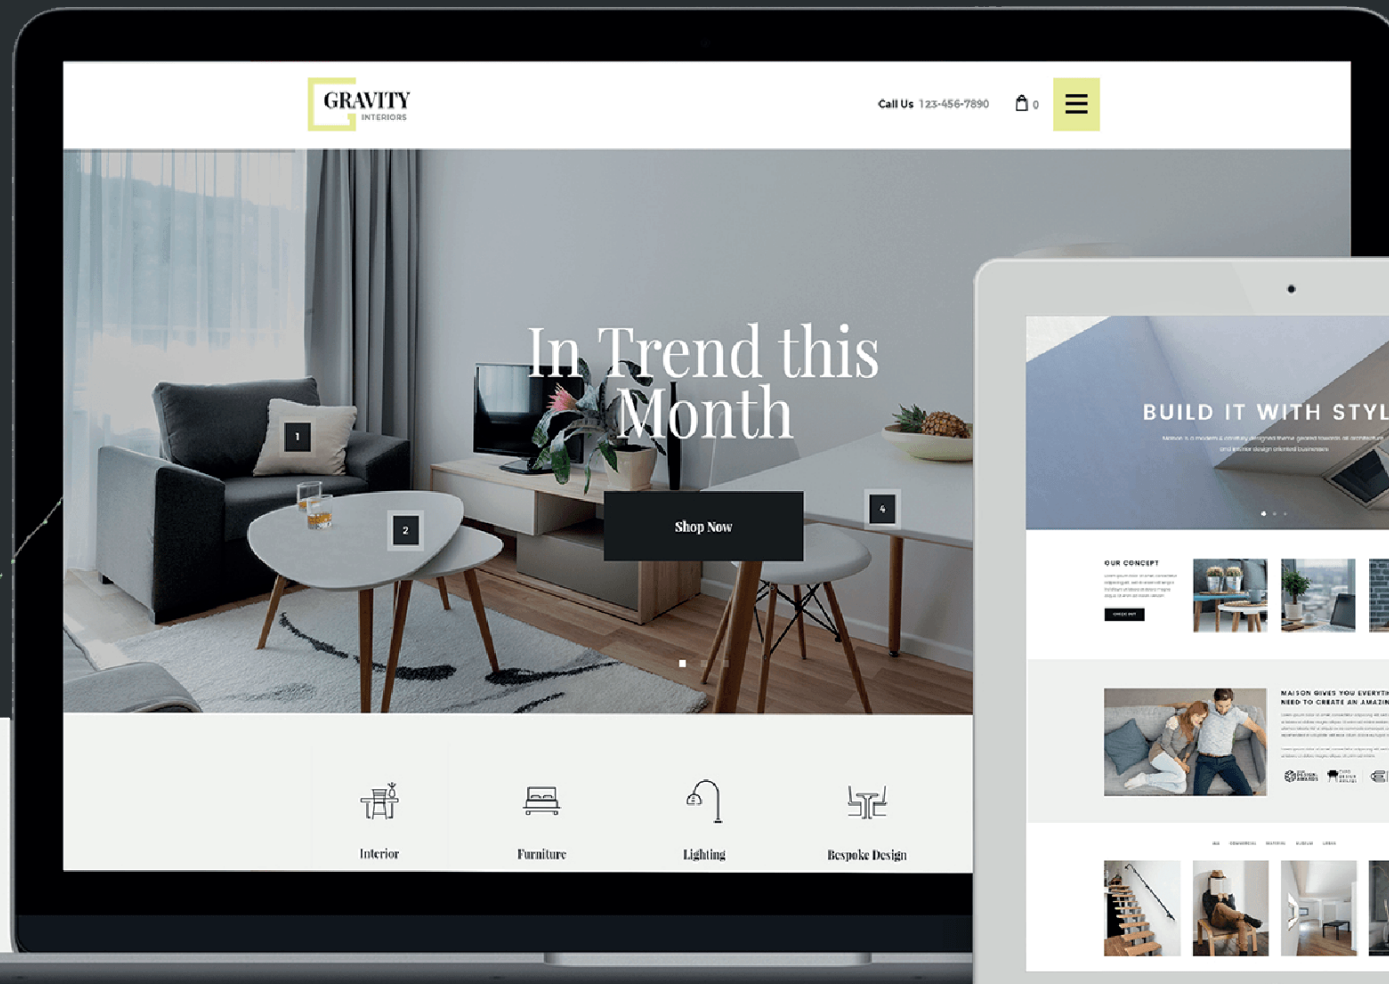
GRAVITY
INTERIORS

Call Us 123-456-7890

0

In Trend this Month

1

2

4

Shop Now

Interior

Furniture

Lighting

Bespoke Design

BUILD IT WITH STYL

OUR CONCEPT

MAISON GIVES YOU EVERYTH
NEED TO CREATE AN AMAZIN